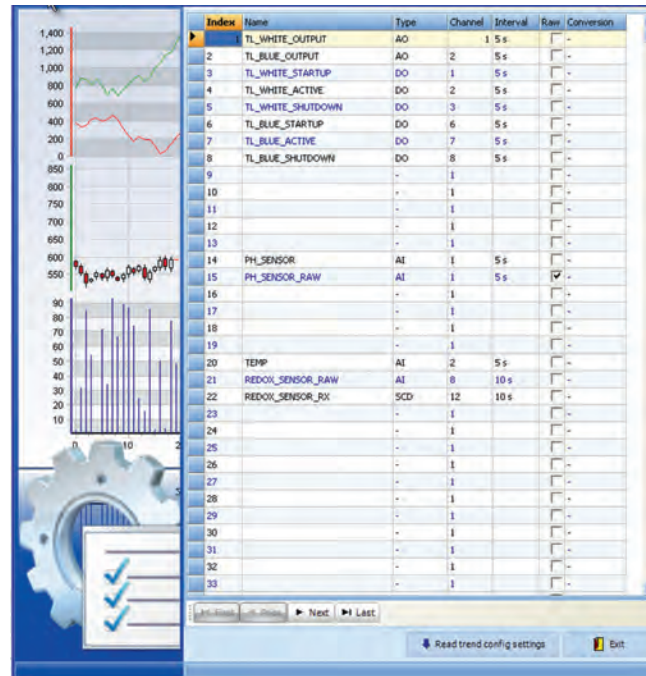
1,400
1,200
1,000
800
600
400
200
0
850
800
750
700
650
600
550
90
80
70
60
50
40
30
20
10
0
10
2

| Index | Name | Type | Channel | Interval | Raw | Conversion |
|---|---|---|---|---|---|---|
| 1 | TL_WHITE_OUTPUT | AO | 1 | 5 s | | - |
| 2 | TL_BLUE_OUTPUT | AO | 2 | 5 s | | - |
| 3 | TL_WHITE_STARTUP | DO | 1 | 5 s | | - |
| 4 | TL_WHITE_ACTIVE | DO | 2 | 5 s | | - |
| 5 | TL_WHITE_SHUTDOWN | DO | 3 | 5 s | | - |
| 6 | TL_BLUE_STARTUP | DO | 6 | 5 s | | - |
| 7 | TL_BLUE_ACTIVE | DO | 7 | 5 s | | - |
| 8 | TL_BLUE_SHUTDOWN | DO | 8 | 5 s | | - |
| 9 | | - | 1 | | | - |
| 10 | | - | 1 | | | - |
| 11 | | - | 1 | | | - |
| 12 | | - | 1 | | | - |
| 13 | | - | 1 | | | - |
| 14 | PH_SENSOR | AI | 1 | 5 s | | - |
| 15 | PH_SENSOR_RAW | AI | 1 | 5 s | ✓ | - |
| 16 | | - | 1 | | | - |
| 17 | | - | 1 | | | - |
| 18 | | - | 1 | | | - |
| 19 | | - | 1 | | | - |
| 20 | TEMP | AI | 2 | 5 s | | - |
| 21 | REDOX_SENSOR_RAW | AI | 8 | 10 s | | - |
| 22 | REDOX_SENSOR_RX | SCD | 12 | 10 s | | - |
| 23 | | - | 1 | | | - |
| 24 | | - | 1 | | | - |
| 25 | | - | 1 | | | - |
| 26 | | - | 1 | | | - |
| 27 | | - | 1 | | | - |
| 28 | | - | 1 | | | - |
| 29 | | - | 1 | | | - |
| 30 | | - | 1 | | | - |
| 31 | | - | 1 | | | - |
| 32 | | - | 1 | | | - |
| 33 | | - | 1 | | | - |

First Prev Next Last

Read trend config settings
Exit